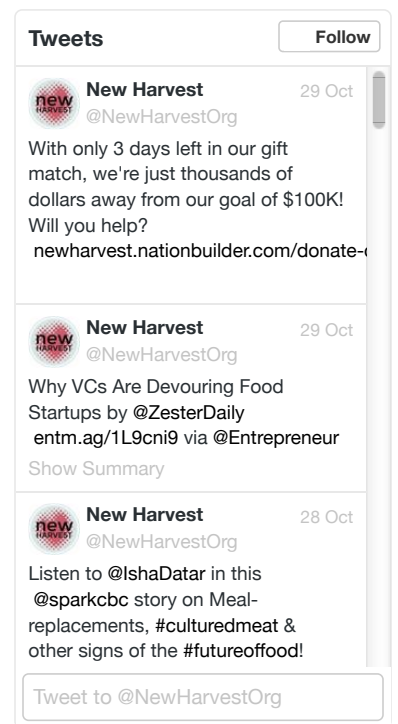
Tweets
Follow

new HARVEST
New Harvest
@NewHarvestOrg
29 Oct

With only 3 days left in our gift match, we're just thousands of dollars away from our goal of $100K! Will you help? newharvest.nationbuilder.com/donate-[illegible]

new HARVEST
New Harvest
@NewHarvestOrg
29 Oct

Why VCs Are Devouring Food Startups by @ZesterDaily entm.ag/1L9cni9 via @Entrepreneur

Show Summary

new HARVEST
New Harvest
@NewHarvestOrg
28 Oct

Listen to @IshaDatar in this @sparkcbc story on Meal-replacements, #culturedmeat & other signs of the #futureoffood!

Tweet to @NewHarvestOrg